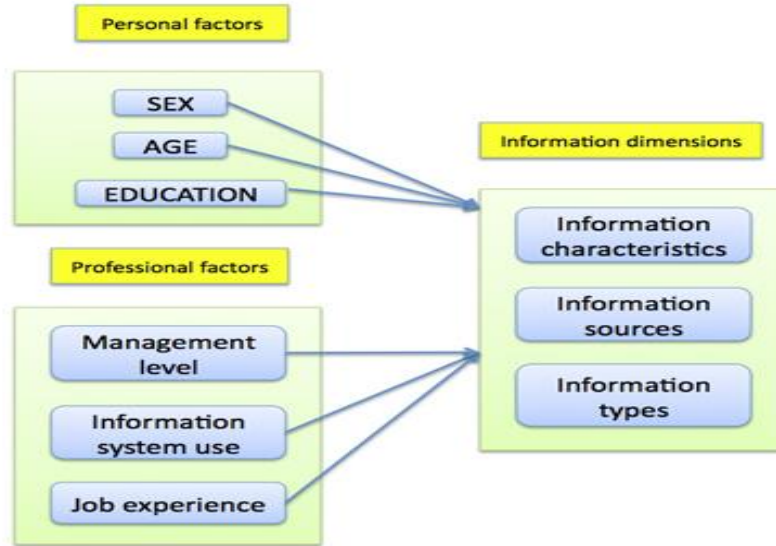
Personal factors

SEX

AGE

EDUCATION

Information dimensions

Information characteristics

Information sources

Information types

Professional factors

Management level

Information system use

Job experience